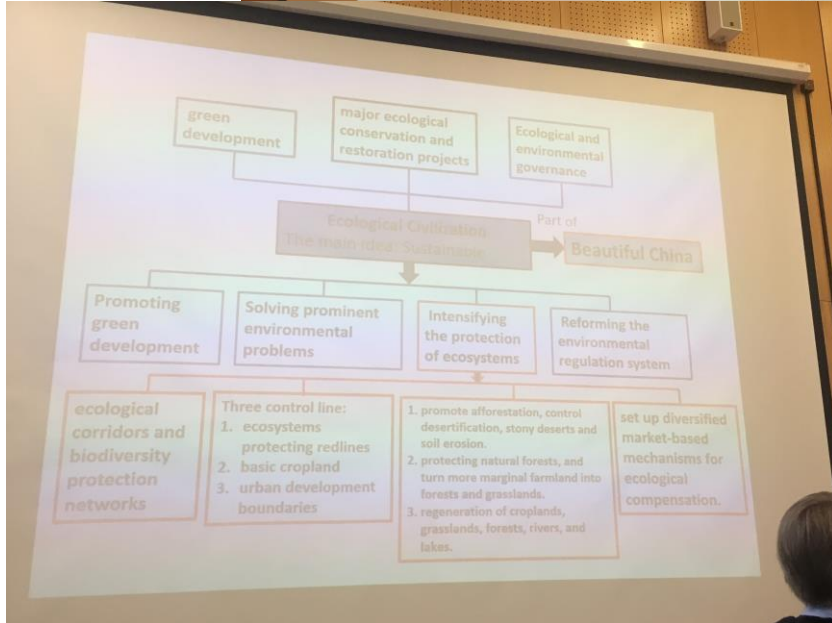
green development

major ecological conservation and restoration projects

Ecological and environmental governance

Ecological Civilization
The main idea: Sustainable

Part of

Beautiful China

Promoting green development

Solving prominent environmental problems

Intensifying the protection of ecosystems

Reforming the environmental regulation system

ecological corridors and biodiversity protection networks

Three control line:
1. ecosystems protecting redlines
2. basic cropland
3. urban development boundaries

1. promote afforestation, control desertification, stony deserts and soil erosion.
2. protecting natural forests, and turn more marginal farmland into forests and grasslands.
3. regeneration of croplands, grasslands, forests, rivers, and lakes.

set up diversified market-based mechanisms for ecological compensation.